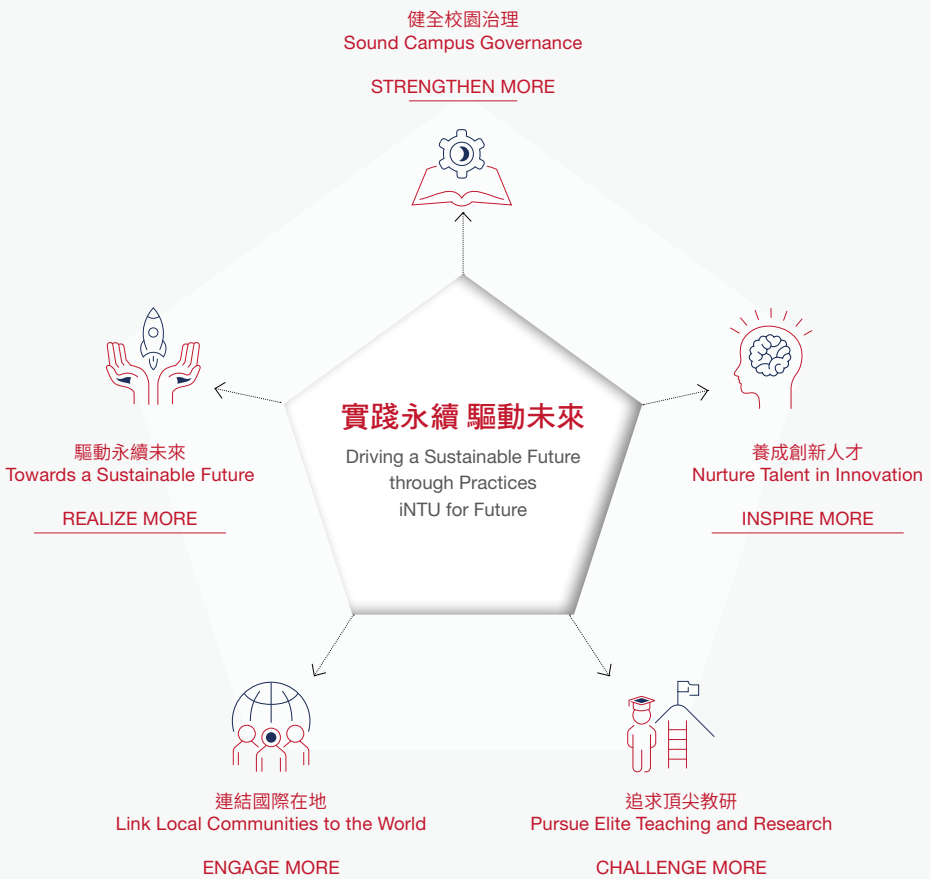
健全校園治理
Sound Campus Governance

STRENGTHEN MORE

驅動永續未來
Towards a Sustainable Future

REALIZE MORE

實踐永續 驅動未來

Driving a Sustainable Future through Practices
iNTU for Future

養成創新人才
Nurture Talent in Innovation

INSPIRE MORE

連結國際在地
Link Local Communities to the World

ENGAGE MORE

追求頂尖教研
Pursue Elite Teaching and Research

CHALLENGE MORE